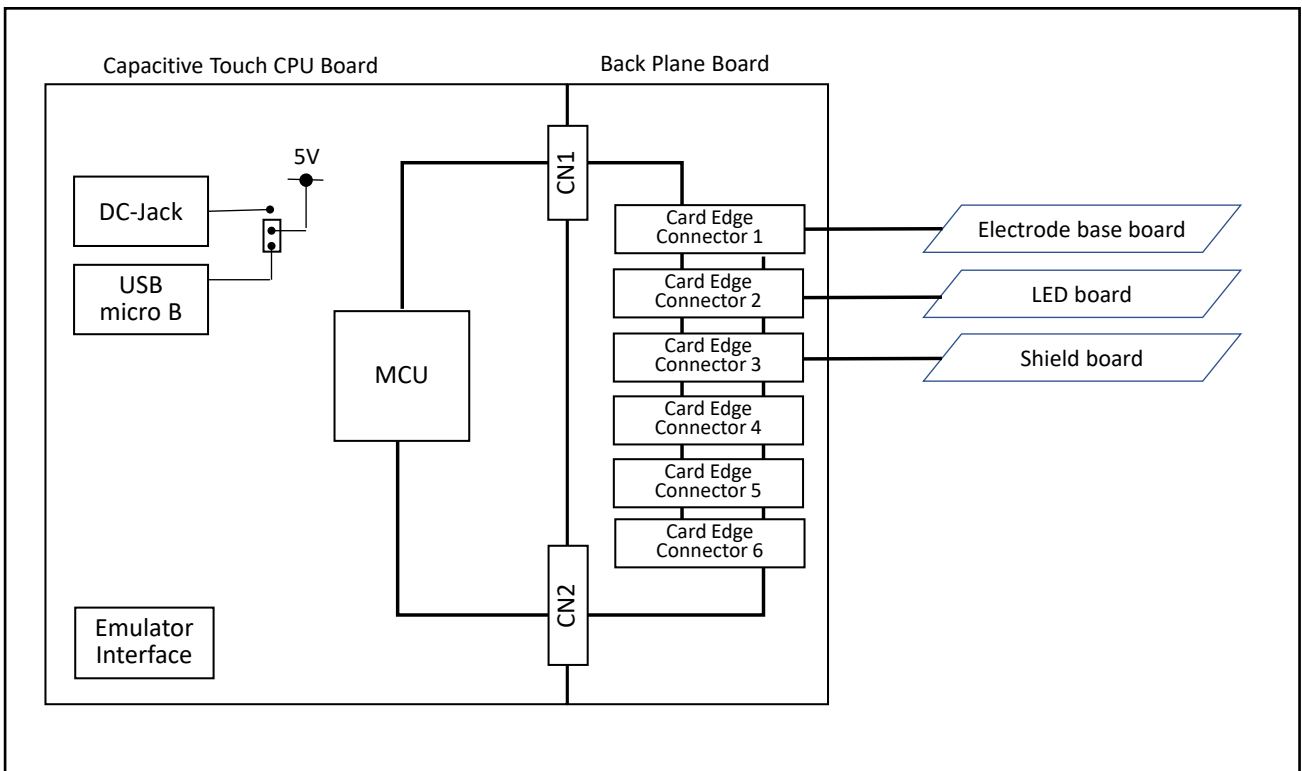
Capacitive Touch CPU Board

Back Plane Board

5V

DC-Jack

USB micro B

CN1

MCU

CN2

Card Edge Connector 1

Card Edge Connector 2

Card Edge Connector 3

Card Edge Connector 4

Card Edge Connector 5

Card Edge Connector 6

Electrode base board

LED board

Shield board

Emulator Interface